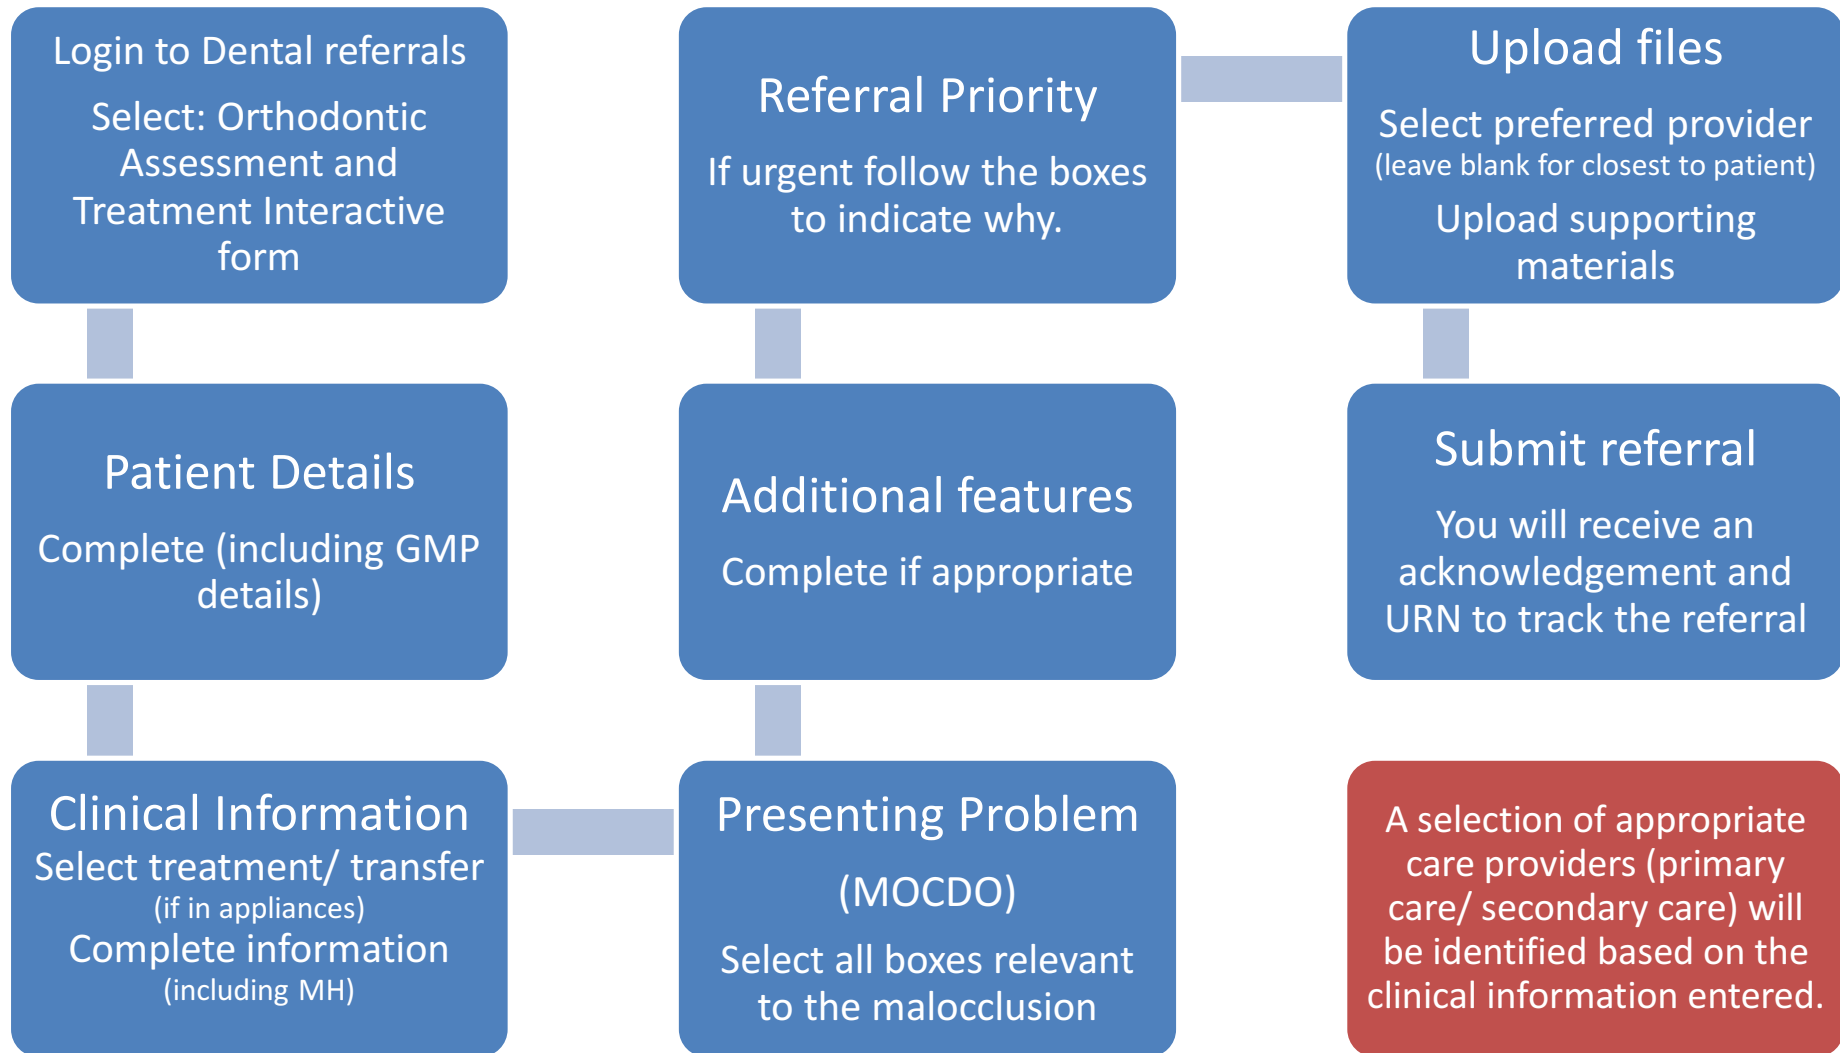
Login to Dental referrals

Select: Orthodontic Assessment and Treatment Interactive form

Patient Details

Complete (including GMP details)

Clinical Information

Select treatment/ transfer

(if in appliances)

Complete information

(including MH)

Presenting Problem

(MOCDO)

Select all boxes relevant to the malocclusion

Additional features

Complete if appropriate

Referral Priority

If urgent follow the boxes to indicate why.

Upload files

Select preferred provider

(leave blank for closest to patient)

Upload supporting materials

Submit referral

You will receive an acknowledgement and URN to track the referral

A selection of appropriate care providers (primary care/ secondary care) will be identified based on the clinical information entered.